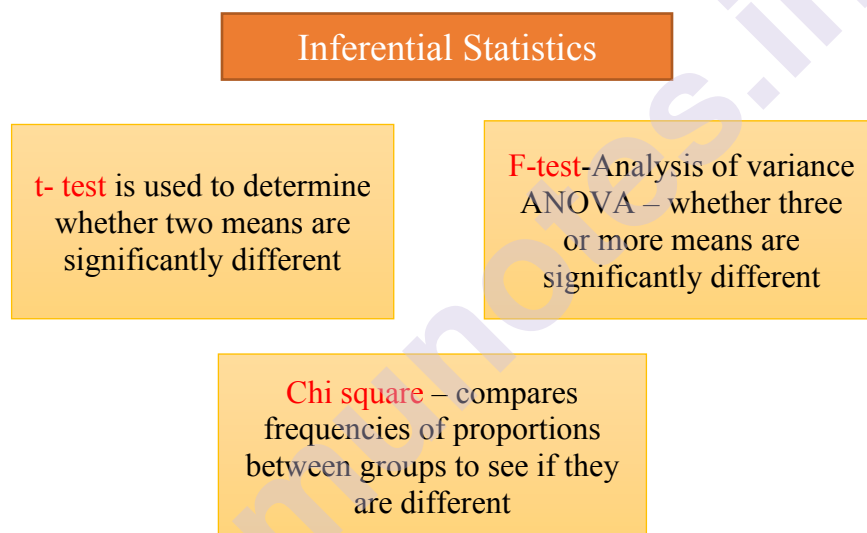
Inferential Statistics

t- test is used to determine whether two means are significantly different

F-test-Analysis of variance ANOVA – whether three or more means are significantly different

Chi square – compares frequencies of proportions between groups to see if they are different

munotes.in